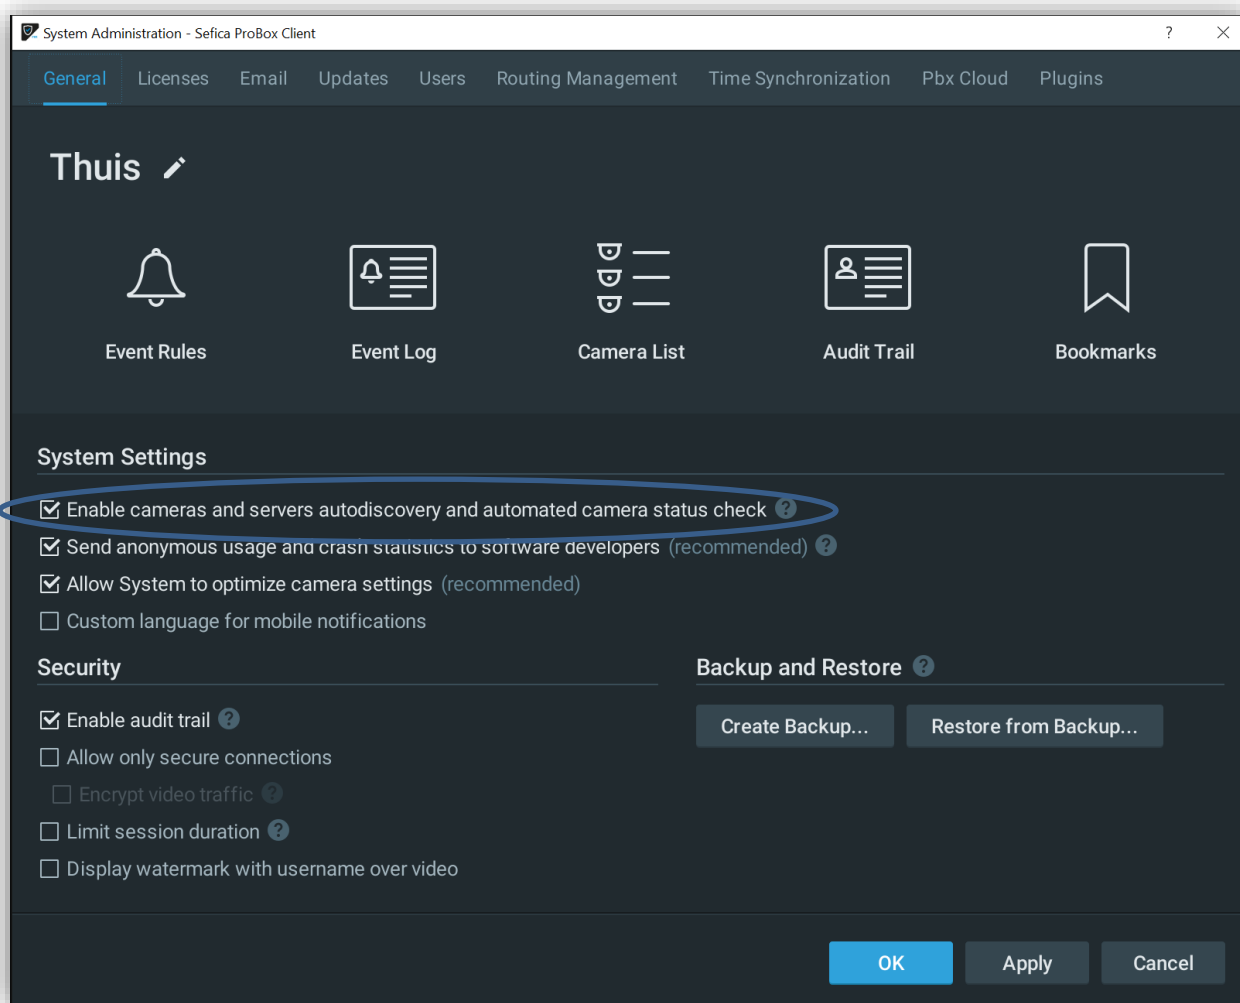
System Administration - Sefica ProBox Client

?

General Licenses Email Updates Users Routing Management Time Synchronization Pbx Cloud Plugins

Thuis

Event Rules

Event Log

Camera List

Audit Trail

Bookmarks

System Settings

☑ Enable cameras and servers autodiscovery and automated camera status check ?

☑ Send anonymous usage and crash statistics to software developers (recommended) ?

☑ Allow System to optimize camera settings (recommended)

☐ Custom language for mobile notifications

Security

☑ Enable audit trail ?

☐ Allow only secure connections

☐ Encrypt video traffic ?

☐ Limit session duration ?

☐ Display watermark with username over video

Backup and Restore ?

Create Backup...

Restore from Backup...

OK

Apply

Cancel